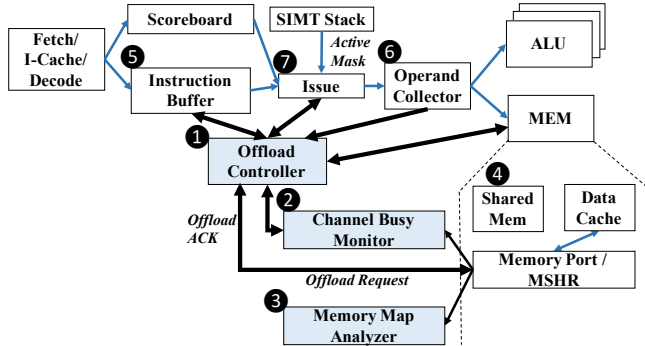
Fetch/ I-Cache/ Decode

Scoreboard

5

Instruction Buffer

SIMT Stack

Active Mask

7

Issue

6

Operand Collector

ALU

MEM

1

Offload Controller

2

Channel Busy Monitor

Offload ACK

Offload Request

3

Memory Map Analyzer

4

Shared Mem

Data Cache

Memory Port / MSHR